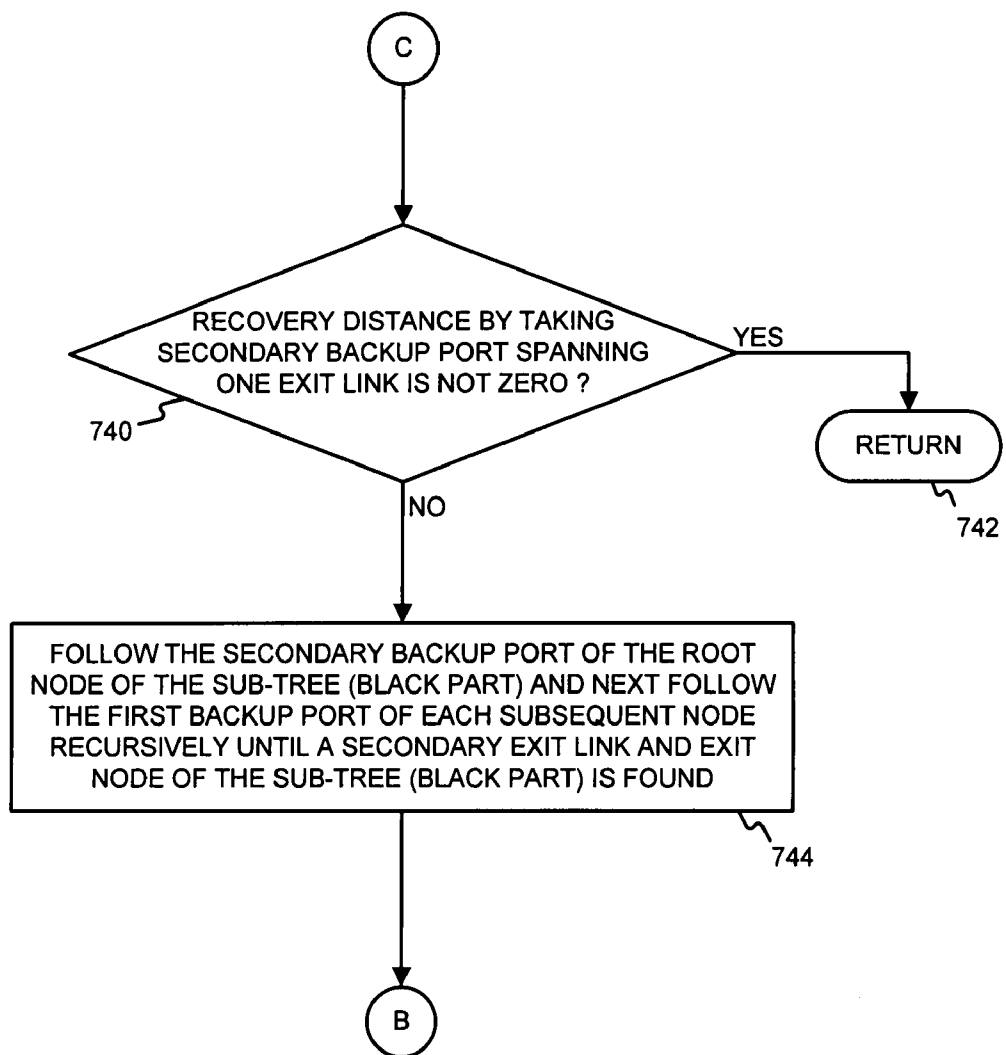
C

RECOVERY DISTANCE BY TAKING SECONDARY BACKUP PORT SPANNING ONE EXIT LINK IS NOT ZERO ?

YES

740

RETURN

742

NO

FOLLOW THE SECONDARY BACKUP PORT OF THE ROOT NODE OF THE SUB-TREE (BLACK PART) AND NEXT FOLLOW THE FIRST BACKUP PORT OF EACH SUBSEQUENT NODE RECURSIVELY UNTIL A SECONDARY EXIT LINK AND EXIT NODE OF THE SUB-TREE (BLACK PART) IS FOUND

744

B